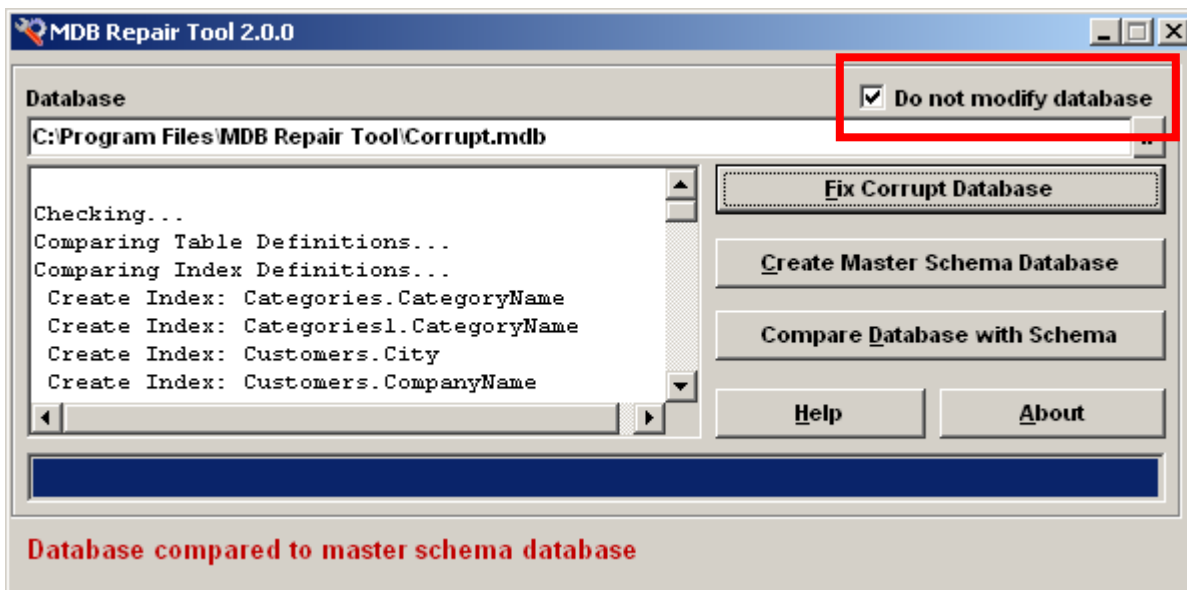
MDB Repair Tool 2.0.0

Database

Do not modify database

C:\Program Files\MDB Repair Tool\Corrupt.mdb

..

Checking...
Comparing Table Definitions...
Comparing Index Definitions...
Create Index: Categories.CategoryName
Create Index: Categories1.CategoryName
Create Index: Customers.City
Create Index: Customers.CompanyName

Fix Corrupt Database

Create Master Schema Database

Compare Database with Schema

Help

About

Database compared to master schema database